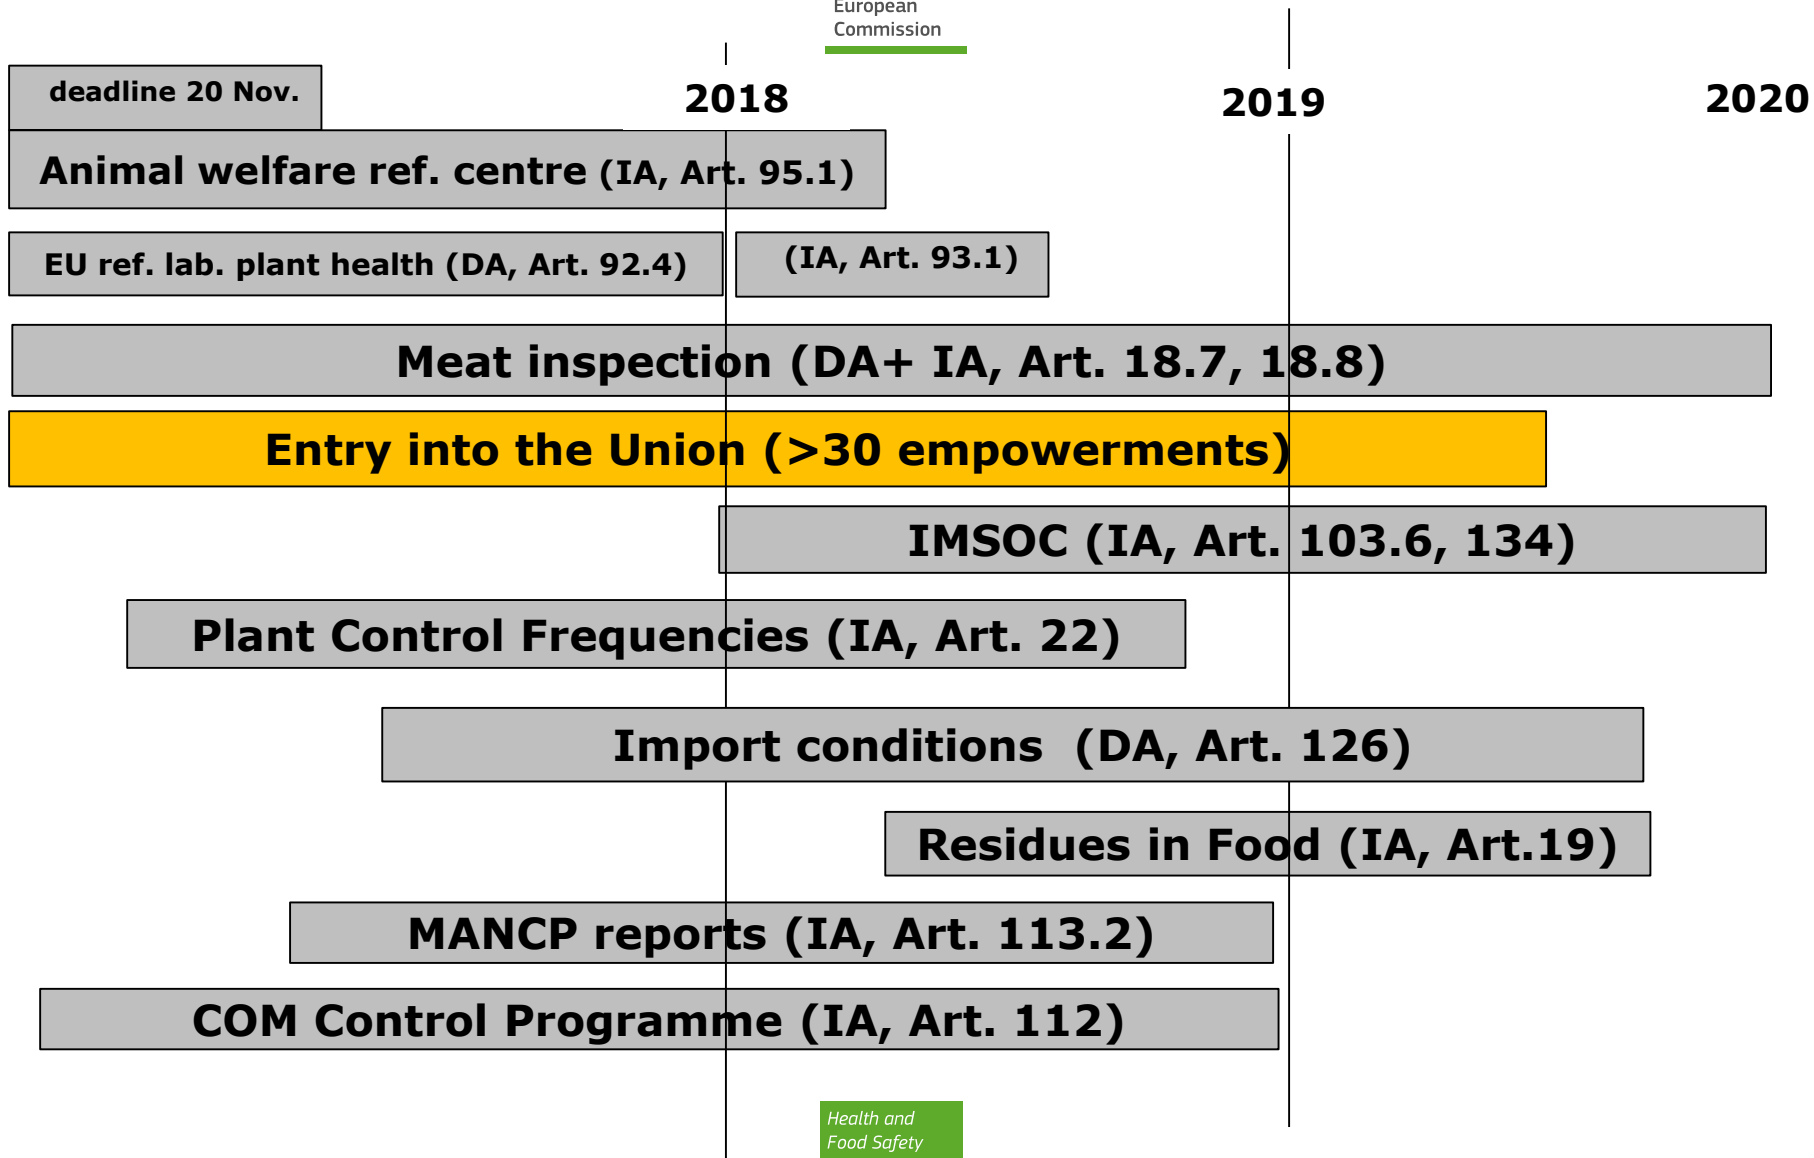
European Commission

deadline 20 Nov.

2018

2019

2020

Animal welfare ref. centre (IA, Art. 95.1)

EU ref. lab. plant health (DA, Art. 92.4)

(IA, Art. 93.1)

Meat inspection (DA+ IA, Art. 18.7, 18.8)

Entry into the Union (>30 empowerments)

IMSOC (IA, Art. 103.6, 134)

Plant Control Frequencies (IA, Art. 22)

Import conditions (DA, Art. 126)

Residues in Food (IA, Art.19)

MANCP reports (IA, Art. 113.2)

COM Control Programme (IA, Art. 112)

Health and Food Safety